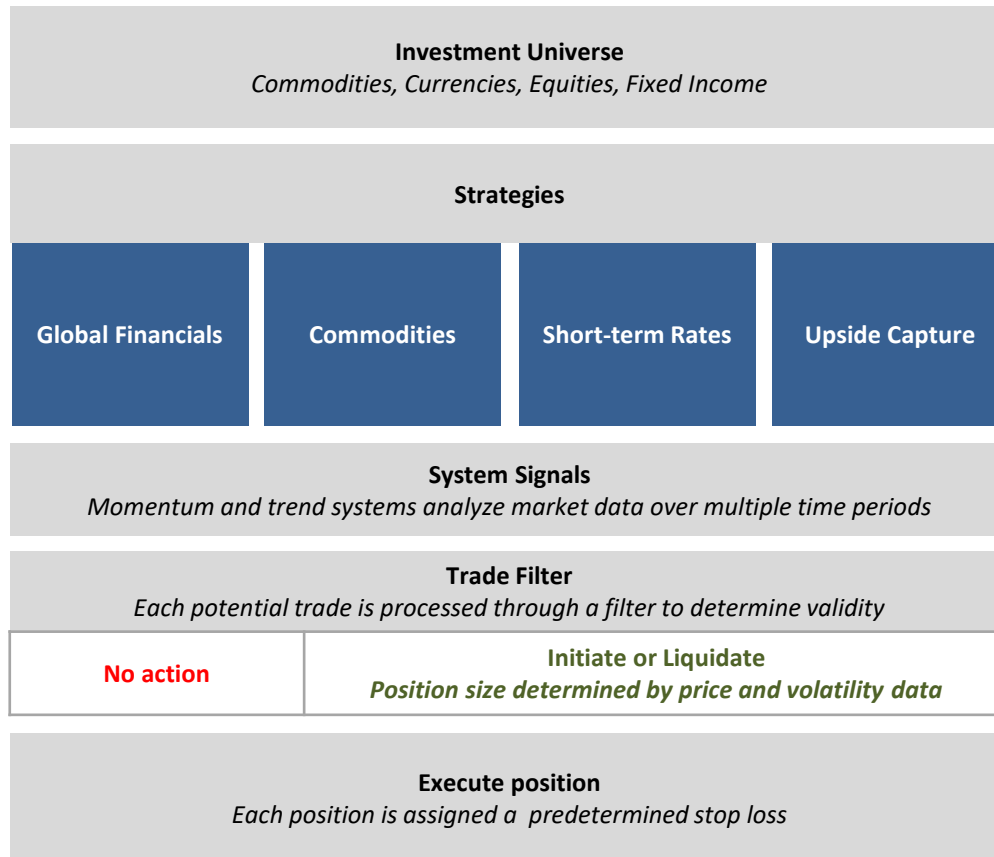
Investment Universe
Commodities, Currencies, Equities, Fixed Income

Strategies

Global Financials

Commodities

Short-term Rates

Upside Capture

System Signals
Momentum and trend systems analyze market data over multiple time periods

Trade Filter
Each potential trade is processed through a filter to determine validity

No action

Initiate or Liquidate
Position size determined by price and volatility data

Execute position
Each position is assigned a predetermined stop loss